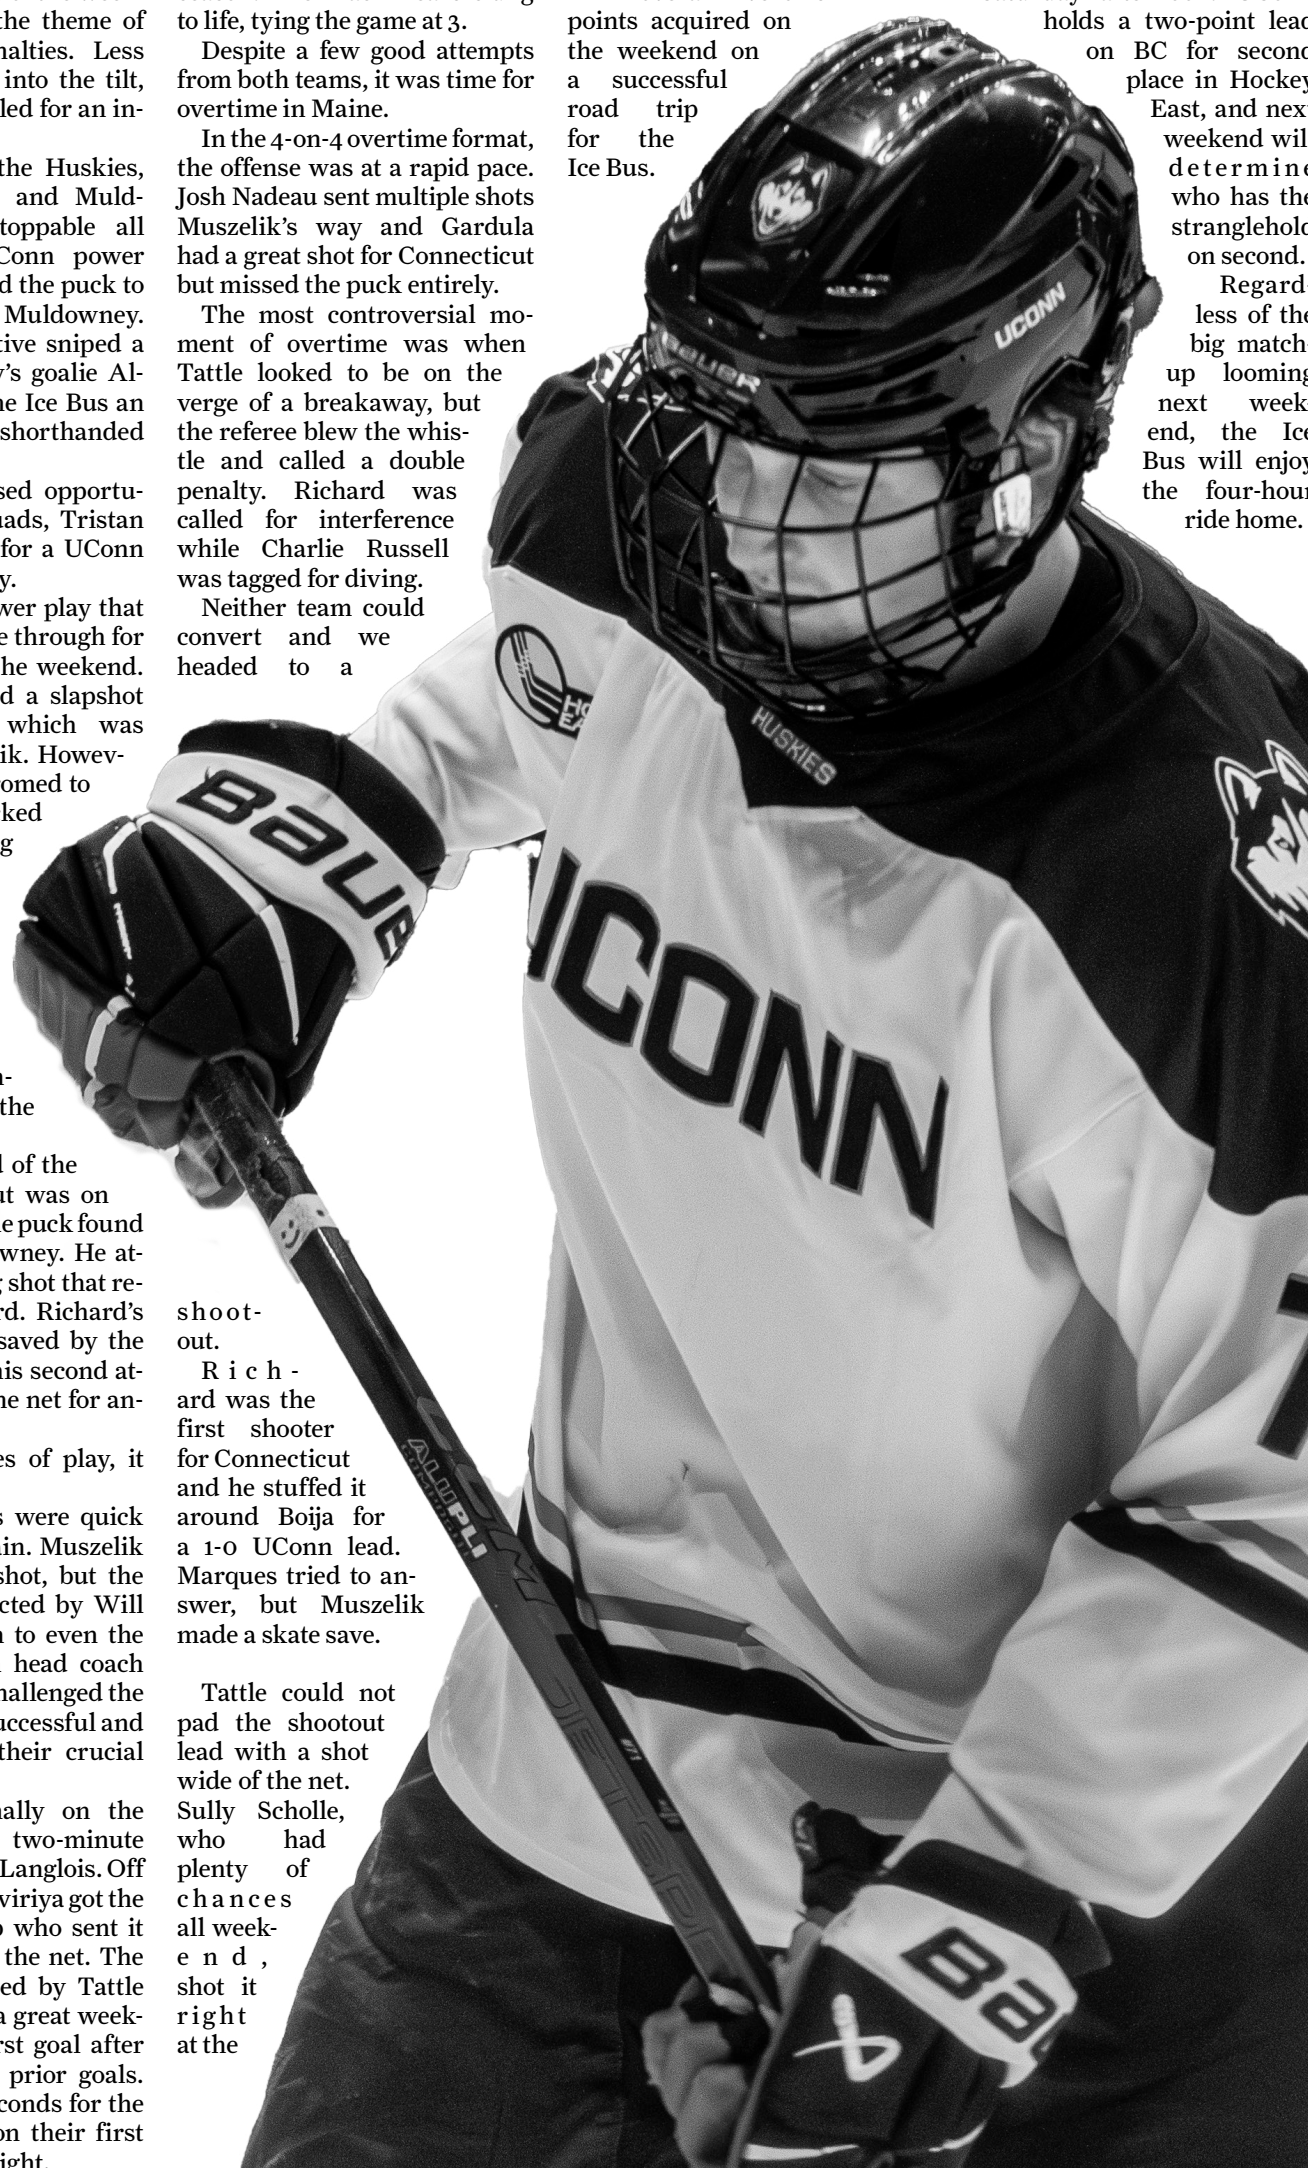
the theme of nalties. Less into the tilt, led for an in-

the Huskies, and Muld- toppable all Conn power d the puck to Muldowney. tive sniped a 's goalie Al- he Ice Bus an shorthanded

sed opportu- nads, Tristan for a UConn y.

wer play that e through for he weekend. d a slapshot which was ik. Howev- omed to ked g

n- the

l of the t was on e puck found wney. He at- shot that re- rd. Richard's saved by the his second at- he net for an-

es of play, it

s were quick in. Muszelik shot, but the cted by Will to even the head coach hallenged the uccessful and their crucial

ally on the two-minute Langlois. Off viriya got the who sent it the net. The ed by Tattle a great week- rst goal after prior goals. conds for the on their first ight.

to life, tying the game at 3.

Despite a few good attempts from both teams, it was time for overtime in Maine.

In the 4-on-4 overtime format, the offense was at a rapid pace. Josh Nadeau sent multiple shots Muszelik's way and Gardula had a great shot for Connecticut but missed the puck entirely.

The most controversial moment of overtime was when Tattle looked to be on the verge of a breakaway, but the referee blew the whistle and called a double penalty. Richard was called for interference while Charlie Russell was tagged for diving.

Neither team could convert and we headed to a shootout.

Richard was the first shooter for Connecticut and he stuffed it around Boija for a 1-0 UConn lead. Marques tried to answer, but Muszelik made a skate save.

Tattle could not pad the shootout lead with a shot wide of the net. Sully Scholle, who had plenty of chances all weekend, shot it right at the

points acquired on the weekend on a successful road trip for the Ice Bus.

holds a two-point lead on BC for second place in Hockey East, and next weekend will determine who has the stranglehold on second.

Regardless of the big matchup looming next weekend, the Ice Bus will enjoy the four-hour ride home.